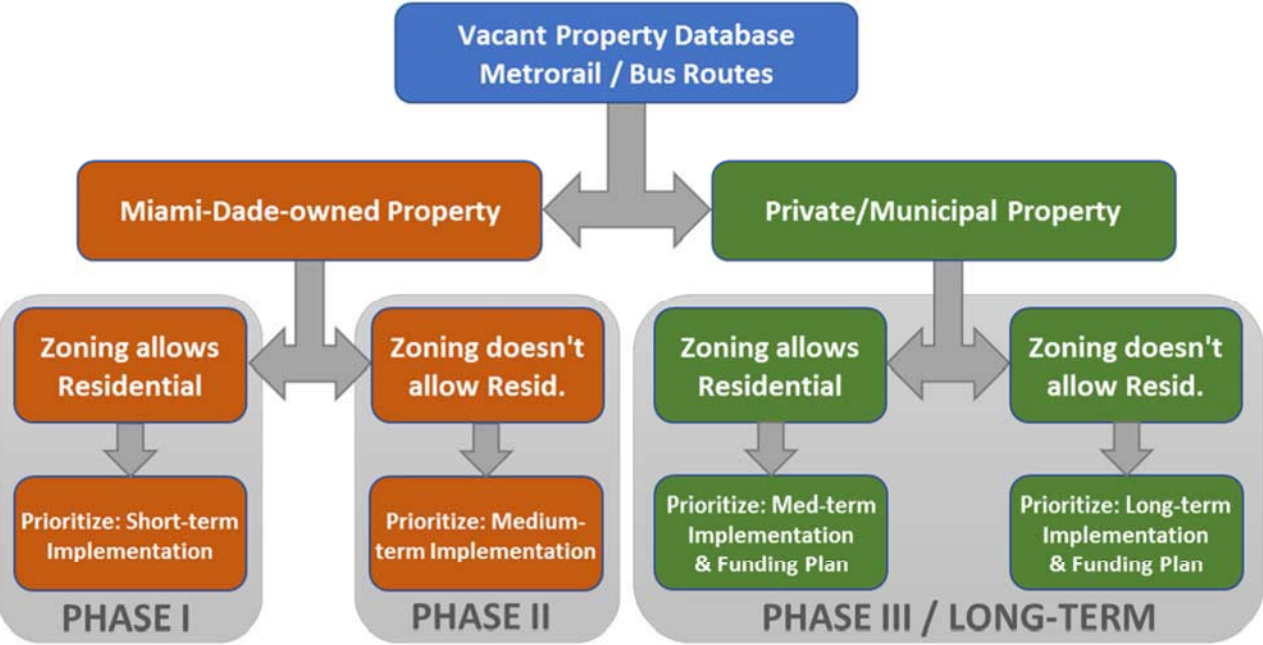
Vacant Property Database
Metrorail / Bus Routes

Miami-Dade-owned Property

Private/Municipal Property

Zoning allows Residential

Prioritize: Short-term Implementation

PHASE I

Zoning doesn't allow Resid.

Prioritize: Medium-term Implementation

PHASE II

Zoning allows Residential

Prioritize: Med-term Implementation & Funding Plan

Zoning doesn't allow Resid.

Prioritize: Long-term Implementation & Funding Plan

PHASE III / LONG-TERM